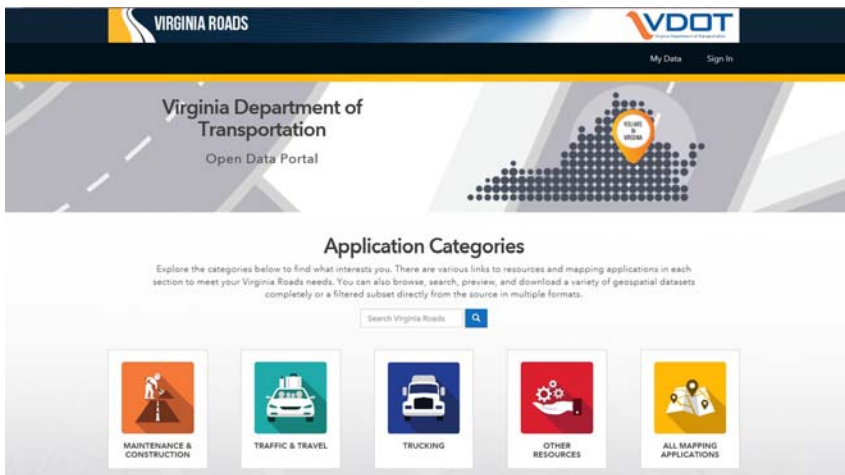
VIRGINIA ROADS

VDOT
Virginia Department of Transportation

My Data Sign In

Virginia Department of Transportation
Open Data Portal

YOU ARE IN VIRGINIA

Application Categories

Explore the categories below to find what interests you. There are various links to resources and mapping applications in each section to meet your Virginia Roads needs. You can also browse, search, preview, and download a variety of geospatial datasets completely or a filtered subset directly from the source in multiple formats.

Search Virginia Roads

MAINTENANCE & CONSTRUCTION

TRAFFIC & TRAVEL

TRUCKING

OTHER RESOURCES

ALL MAPPING APPLICATIONS